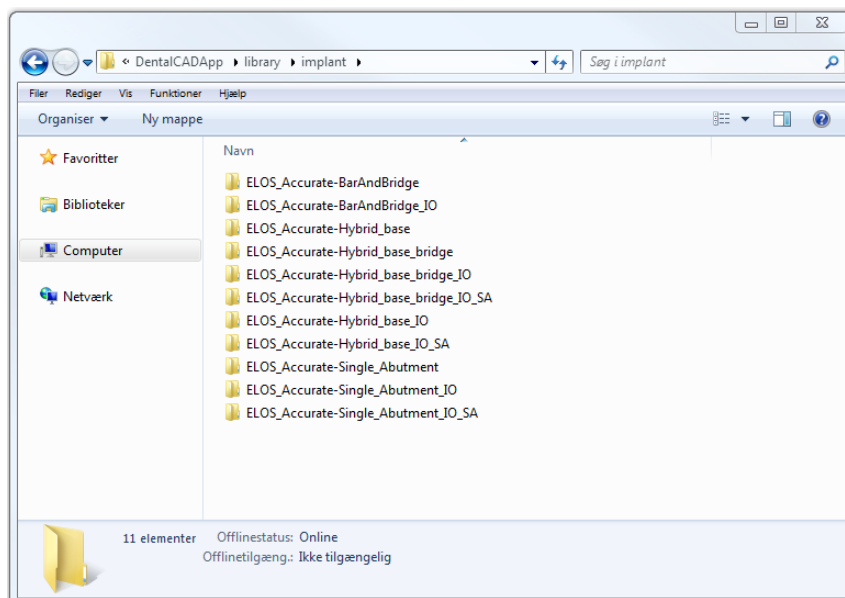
« DentalCADApp ▸ library ▸ implant ▸

Søg i implant

Filer Rediger Vis Funktioner Hjælp

Organiser ▾ Ny mappe

Favoritter

Biblioteker

Computer

Netværk

Navn

ELOS_Accurate-BarAndBridge
ELOS_Accurate-BarAndBridge_IO
ELOS_Accurate-Hybrid_base
ELOS_Accurate-Hybrid_base_bridge
ELOS_Accurate-Hybrid_base_bridge_IO
ELOS_Accurate-Hybrid_base_bridge_IO_SA
ELOS_Accurate-Hybrid_base_IO
ELOS_Accurate-Hybrid_base_IO_SA
ELOS_Accurate-Single_Abutment
ELOS_Accurate-Single_Abutment_IO
ELOS_Accurate-Single_Abutment_IO_SA

11 elementer Offlinestatus: Online
Offlinetilgæng.: Ikke tilgængelig